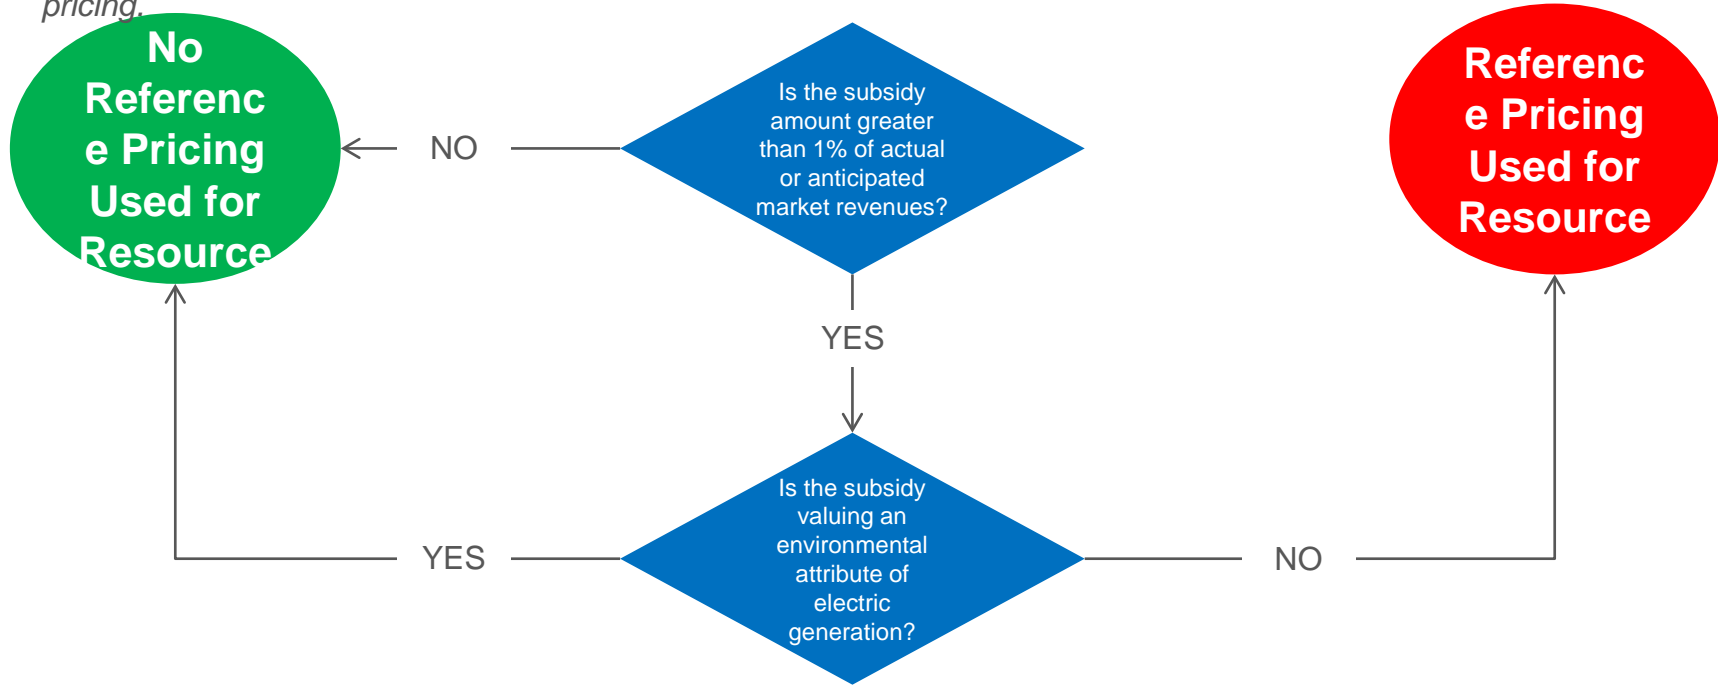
pricing.

No Reference Pricing Used for Resource

NO

Is the subsidy amount greater than 1% of actual or anticipated market revenues?

Reference Pricing Used for Resource

YES

Is the subsidy valuing an environmental attribute of electric generation?

YES

NO